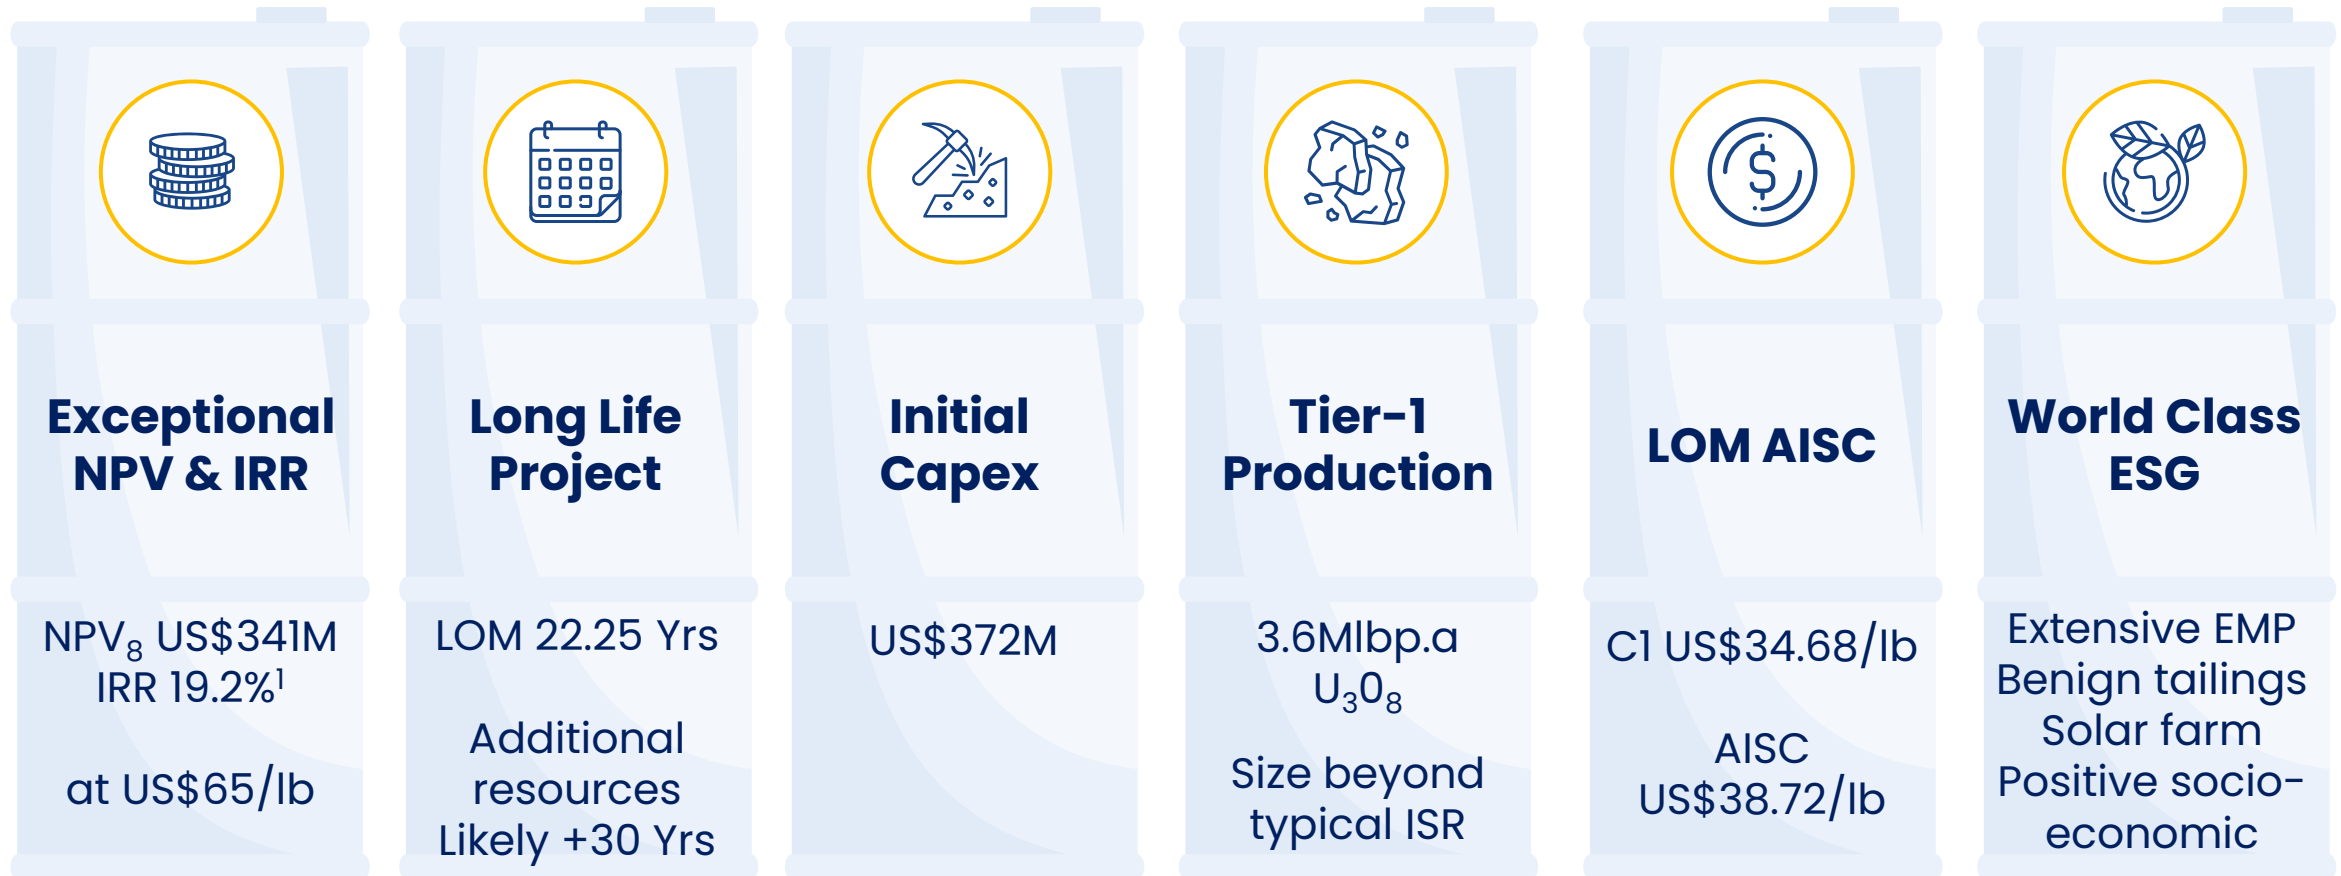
Exceptional NPV & IRR

$NPV_8$ US$341M
IRR 19.2%$^1$

at US$65/lb

Long Life Project

LOM 22.25 Yrs

Additional resources
Likely +30 Yrs

Initial Capex

US$372M

Tier-1 Production

3.6Mlbp.a
$U_3O_8$

Size beyond typical ISR

LOM AISC

C1 US$34.68/lb

AISC
US$38.72/lb

World Class ESG

Extensive EMP
Benign tailings
Solar farm
Positive socio-economic